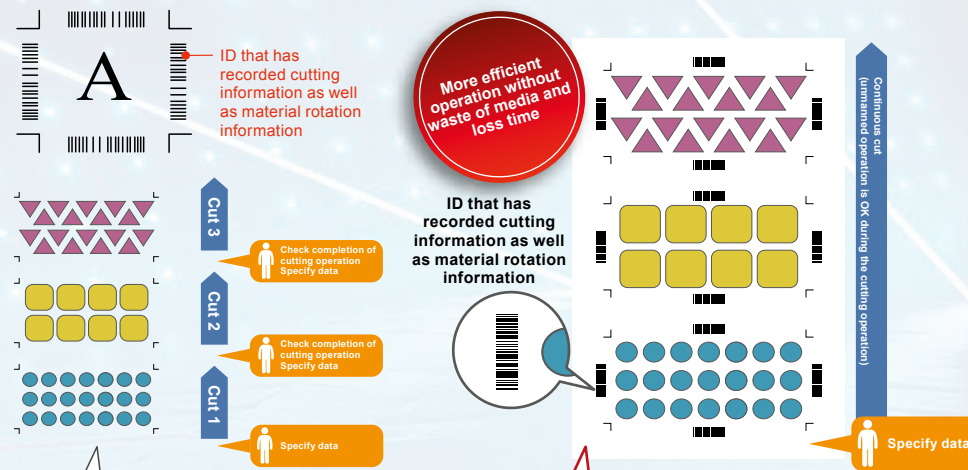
A

ID that has recorded cutting information as well as material rotation information

Cut 3

Check completion of cutting operation
Specify data

Cut 2

Check completion of cutting operation
Specify data

Cut 1

Specify data

More efficient operation without waste of media and loss time

ID that has recorded cutting information as well as material rotation information

Continuous cut
(unmanned operation is OK during the cutting operation)

Specify data